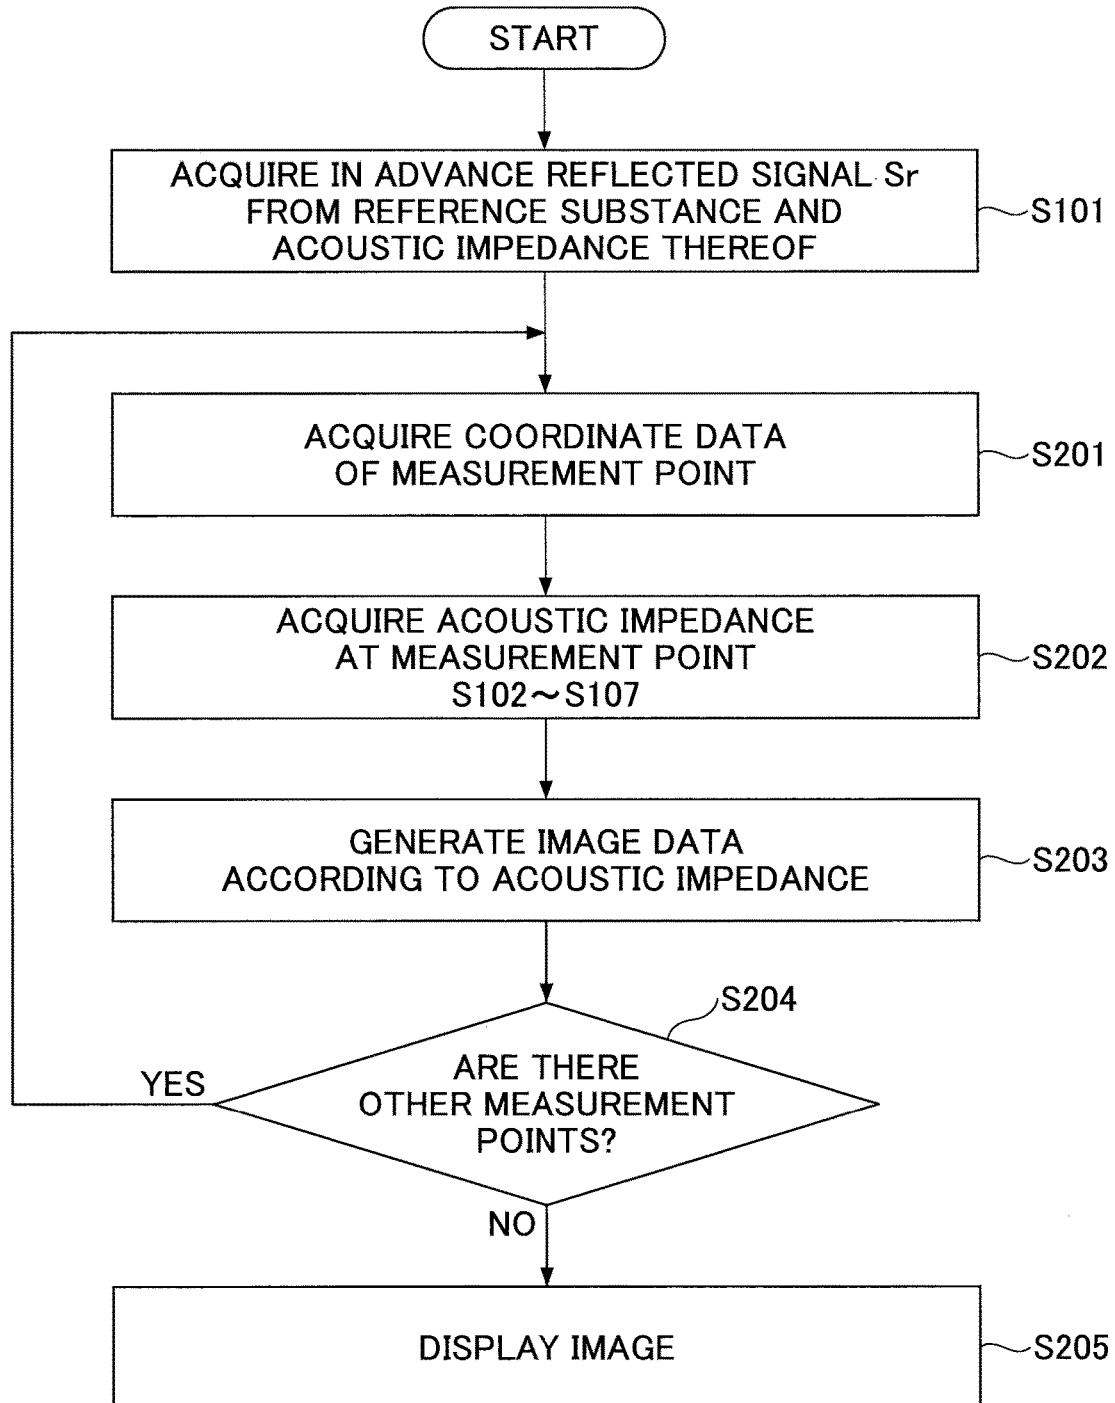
START

ACQUIRE IN ADVANCE REFLECTED SIGNAL Sr FROM REFERENCE SUBSTANCE AND ACOUSTIC IMPEDANCE THEREOF

S101

ACQUIRE COORDINATE DATA OF MEASUREMENT POINT

S201

ACQUIRE ACOUSTIC IMPEDANCE AT MEASUREMENT POINT S102～S107

S202

GENERATE IMAGE DATA ACCORDING TO ACOUSTIC IMPEDANCE

S203

S204

ARE THERE OTHER MEASUREMENT POINTS?

YES

NO

DISPLAY IMAGE

S205